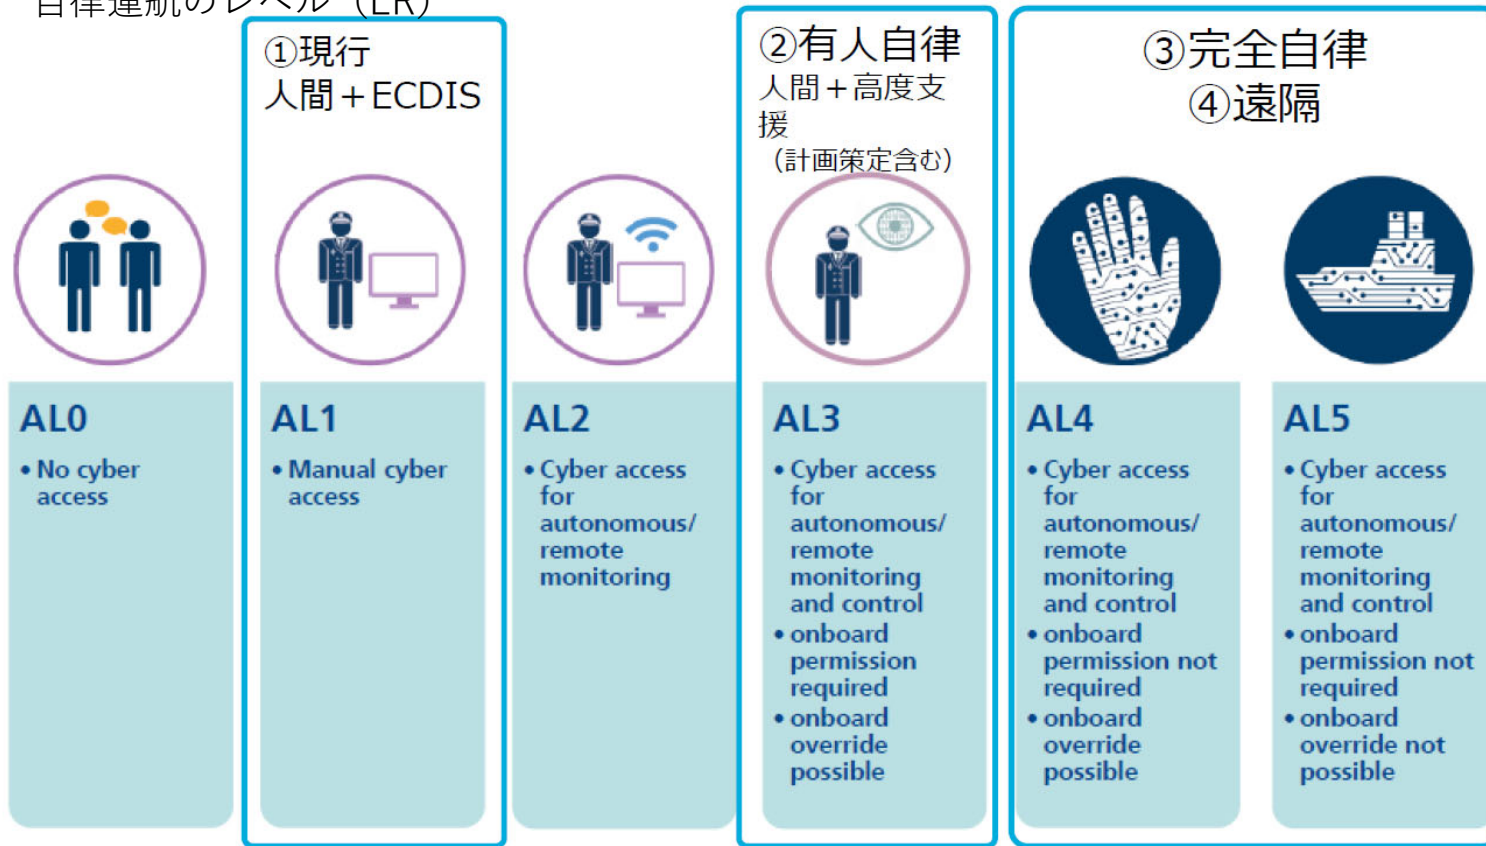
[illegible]

①現行
人間＋ECDIS

②有人自律
人間＋高度支援
（計画策定含む）

③完全自律
④遠隔

AL0
• No cyber access

AL1
• Manual cyber access

AL2
• Cyber access for autonomous/ remote monitoring

AL3
• Cyber access for autonomous/ remote monitoring and control
• onboard permission required
• onboard override possible

AL4
• Cyber access for autonomous/ remote monitoring and control
• onboard permission not required
• onboard override possible

AL5
• Cyber access for autonomous/ remote monitoring and control
• onboard permission not required
• onboard override not possible